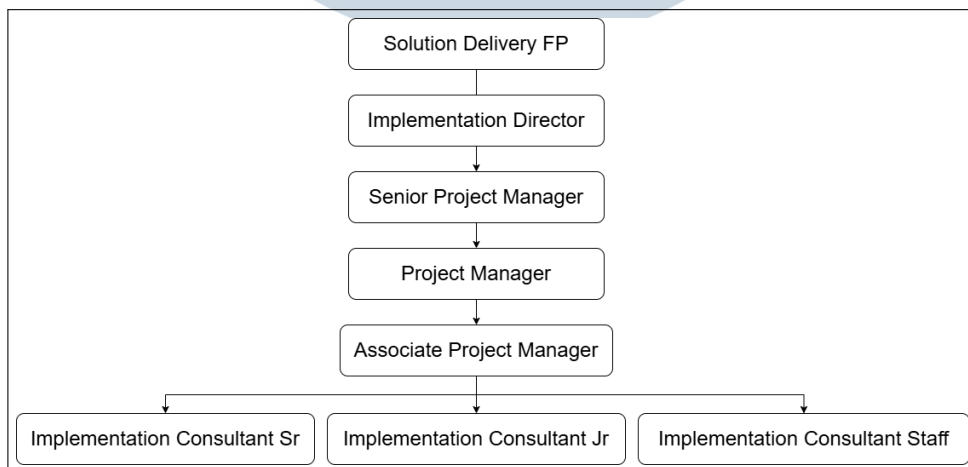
Solution Delivery FP

Implementation Director

Senior Project Manager

Project Manager

Associate Project Manager

Implementation Consultant Sr

Implementation Consultant Jr

Implementation Consultant Staff